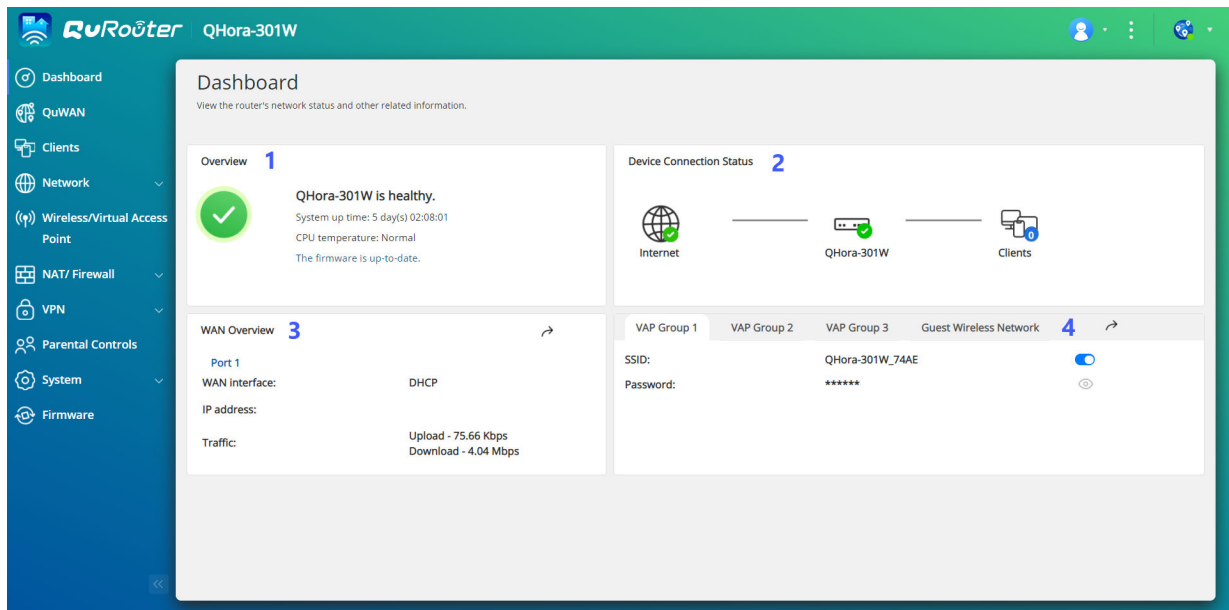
QuRouter QHora-301W

Dashboard
QuWAN
Clients
Network
Wireless/Virtual Access Point
NAT/ Firewall
VPN
Parental Controls
System
Firmware

Dashboard
View the router's network status and other related information.

Overview 1
QHora-301W is healthy.
System up time: 5 day(s) 02:08:01
CPU temperature: Normal
The firmware is up-to-date.

Device Connection Status 2
Internet
QHora-301W
Clients
0

WAN Overview 3
Port 1

| WAN interface: | DHCP |
|---|---|
| IP address: | |
| Traffic: | Upload - 75.66 Kbps Download - 4.04 Mbps |

VAP Group 1 VAP Group 2 VAP Group 3 Guest Wireless Network 4

| SSID: | QHora-301W_74AE |
|---|---|
| Password: | ****** |